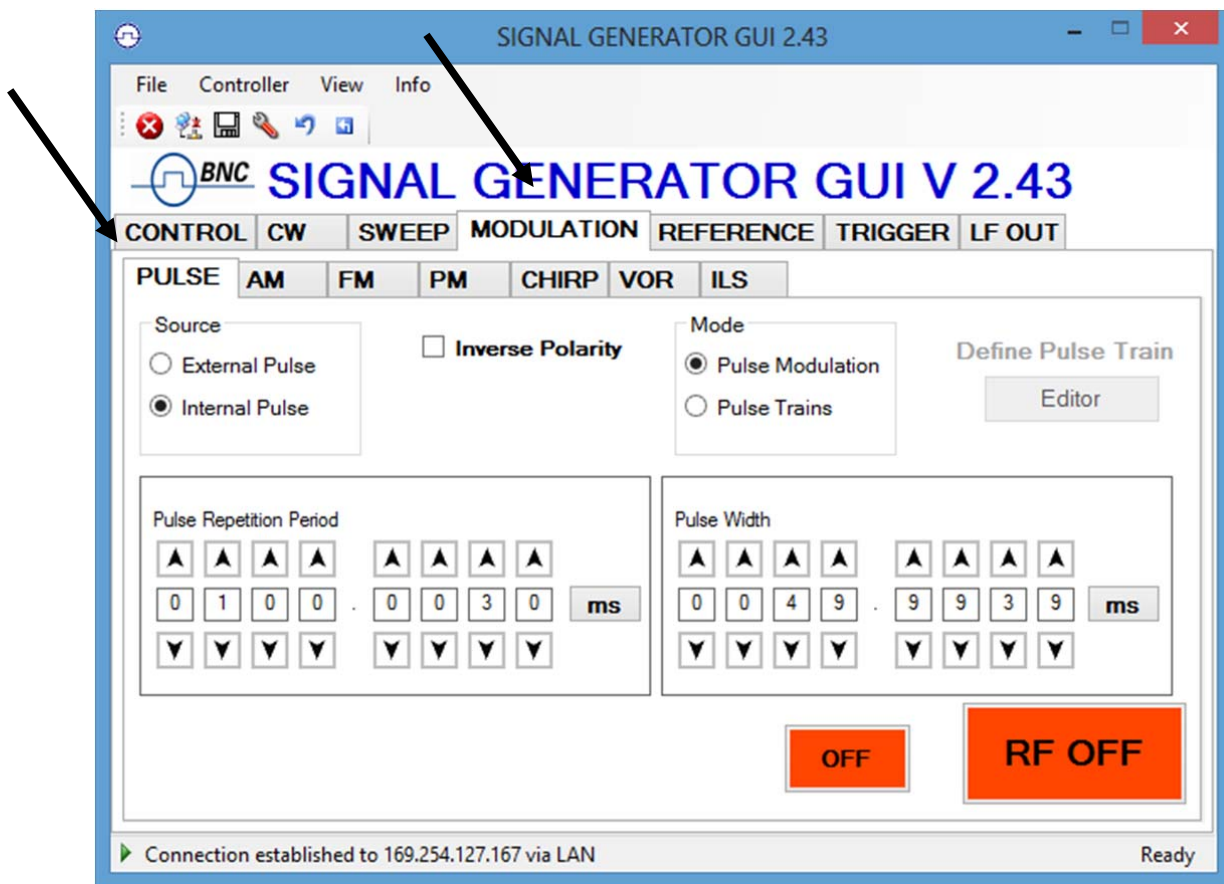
SIGNAL GENERATOR GUI 2.43

File Controller View Info

BNC SIGNAL GENERATOR GUI V 2.43

CONTROL CW SWEEP MODULATION REFERENCE TRIGGER LF OUT

PULSE AM FM PM CHIRP VOR ILS

Source
External Pulse
Internal Pulse

Inverse Polarity

Mode
Pulse Modulation
Pulse Trains

Define Pulse Train
Editor

Pulse Repetition Period
0 1 0 0 . 0 0 3 0 ms

Pulse Width
0 0 4 9 . 9 9 3 9 ms

OFF

RF OFF

Connection established to 169.254.127.167 via LAN

Ready